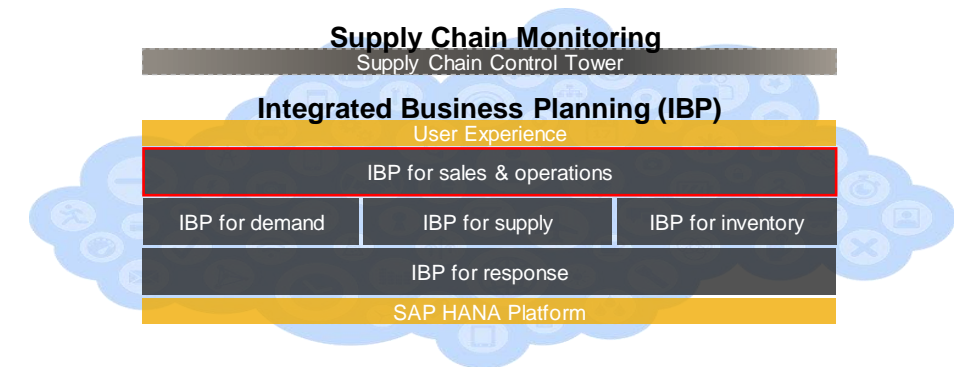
Supply Chain Monitoring
Supply Chain Control Tower

Integrated Business Planning (IBP)
User Experience
IBP for sales & operations
IBP for demand
IBP for supply
IBP for inventory
IBP for response
SAP HANA Platform